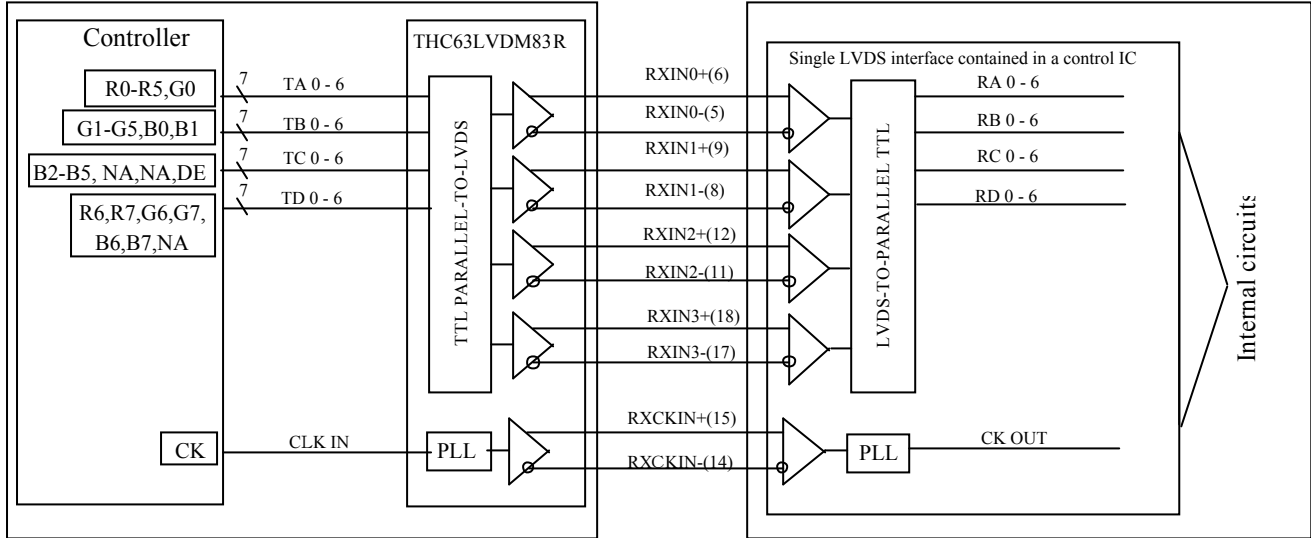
Controller

R0-R5,G0

G1-G5,B0,B1

B2-B5, NA,NA,DE

R6,R7,G6,G7, B6,B7,NA

CK

7
TA 0 - 6

7
TB 0 - 6

7
TC 0 - 6

7
TD 0 - 6

CLK IN

THC63LVDM83R

TTL PARALLEL-TO-LVDS

PLL

RXIN0+(6)

RXIN0-(5)

RXIN1+(9)

RXIN1-(8)

RXIN2+(12)

RXIN2-(11)

RXIN3+(18)

RXIN3-(17)

RXCKIN+(15)

RXCKIN-(14)

Single LVDS interface contained in a control IC

LVDS-TO-PARALLEL TTL

PLL

RA 0 - 6

RB 0 - 6

RC 0 - 6

RD 0 - 6

CK OUT

Internal circuits